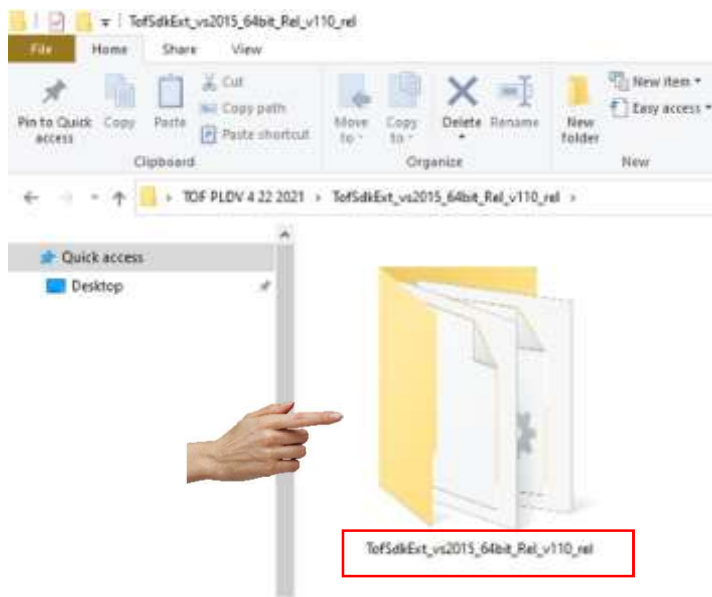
TofSdkExt_vs2015_64bit_Rel_v110_rel

File Home Share View

Pin to Quick access Copy Paste Cut Copy path Paste shortcut
Clipboard

Move to Copy to Delete Rename
Organize

New folder New item Easy access
New

TOF PLDV 4 22 2021 > TofSdkExt_vs2015_64bit_Rel_v110_rel >

Quick access
Desktop

TofSdkExt_vs2015_64bit_Rel_v110_rel